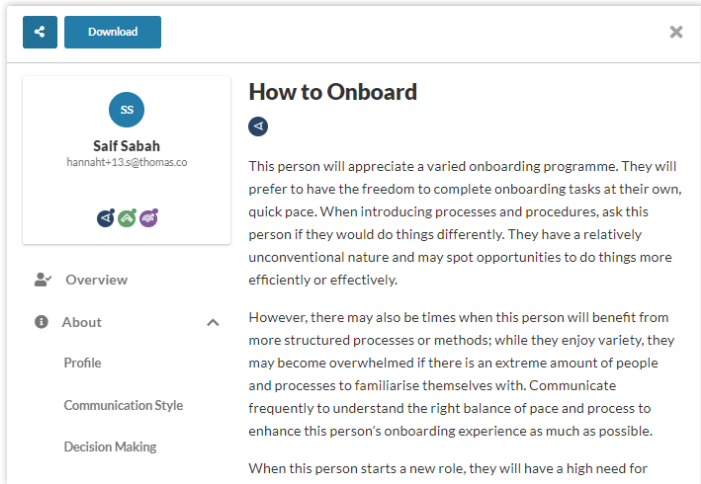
Download

SS

Saif Sabah

hannaht+13.s@thomas.co

Overview

About

Profile

Communication Style

Decision Making

How to Onboard

This person will appreciate a varied onboarding programme. They will prefer to have the freedom to complete onboarding tasks at their own, quick pace. When introducing processes and procedures, ask this person if they would do things differently. They have a relatively unconventional nature and may spot opportunities to do things more efficiently or effectively.

However, there may also be times when this person will benefit from more structured processes or methods; while they enjoy variety, they may become overwhelmed if there is an extreme amount of people and processes to familiarise themselves with. Communicate frequently to understand the right balance of pace and process to enhance this person's onboarding experience as much as possible.

When this person starts a new role, they will have a high need for